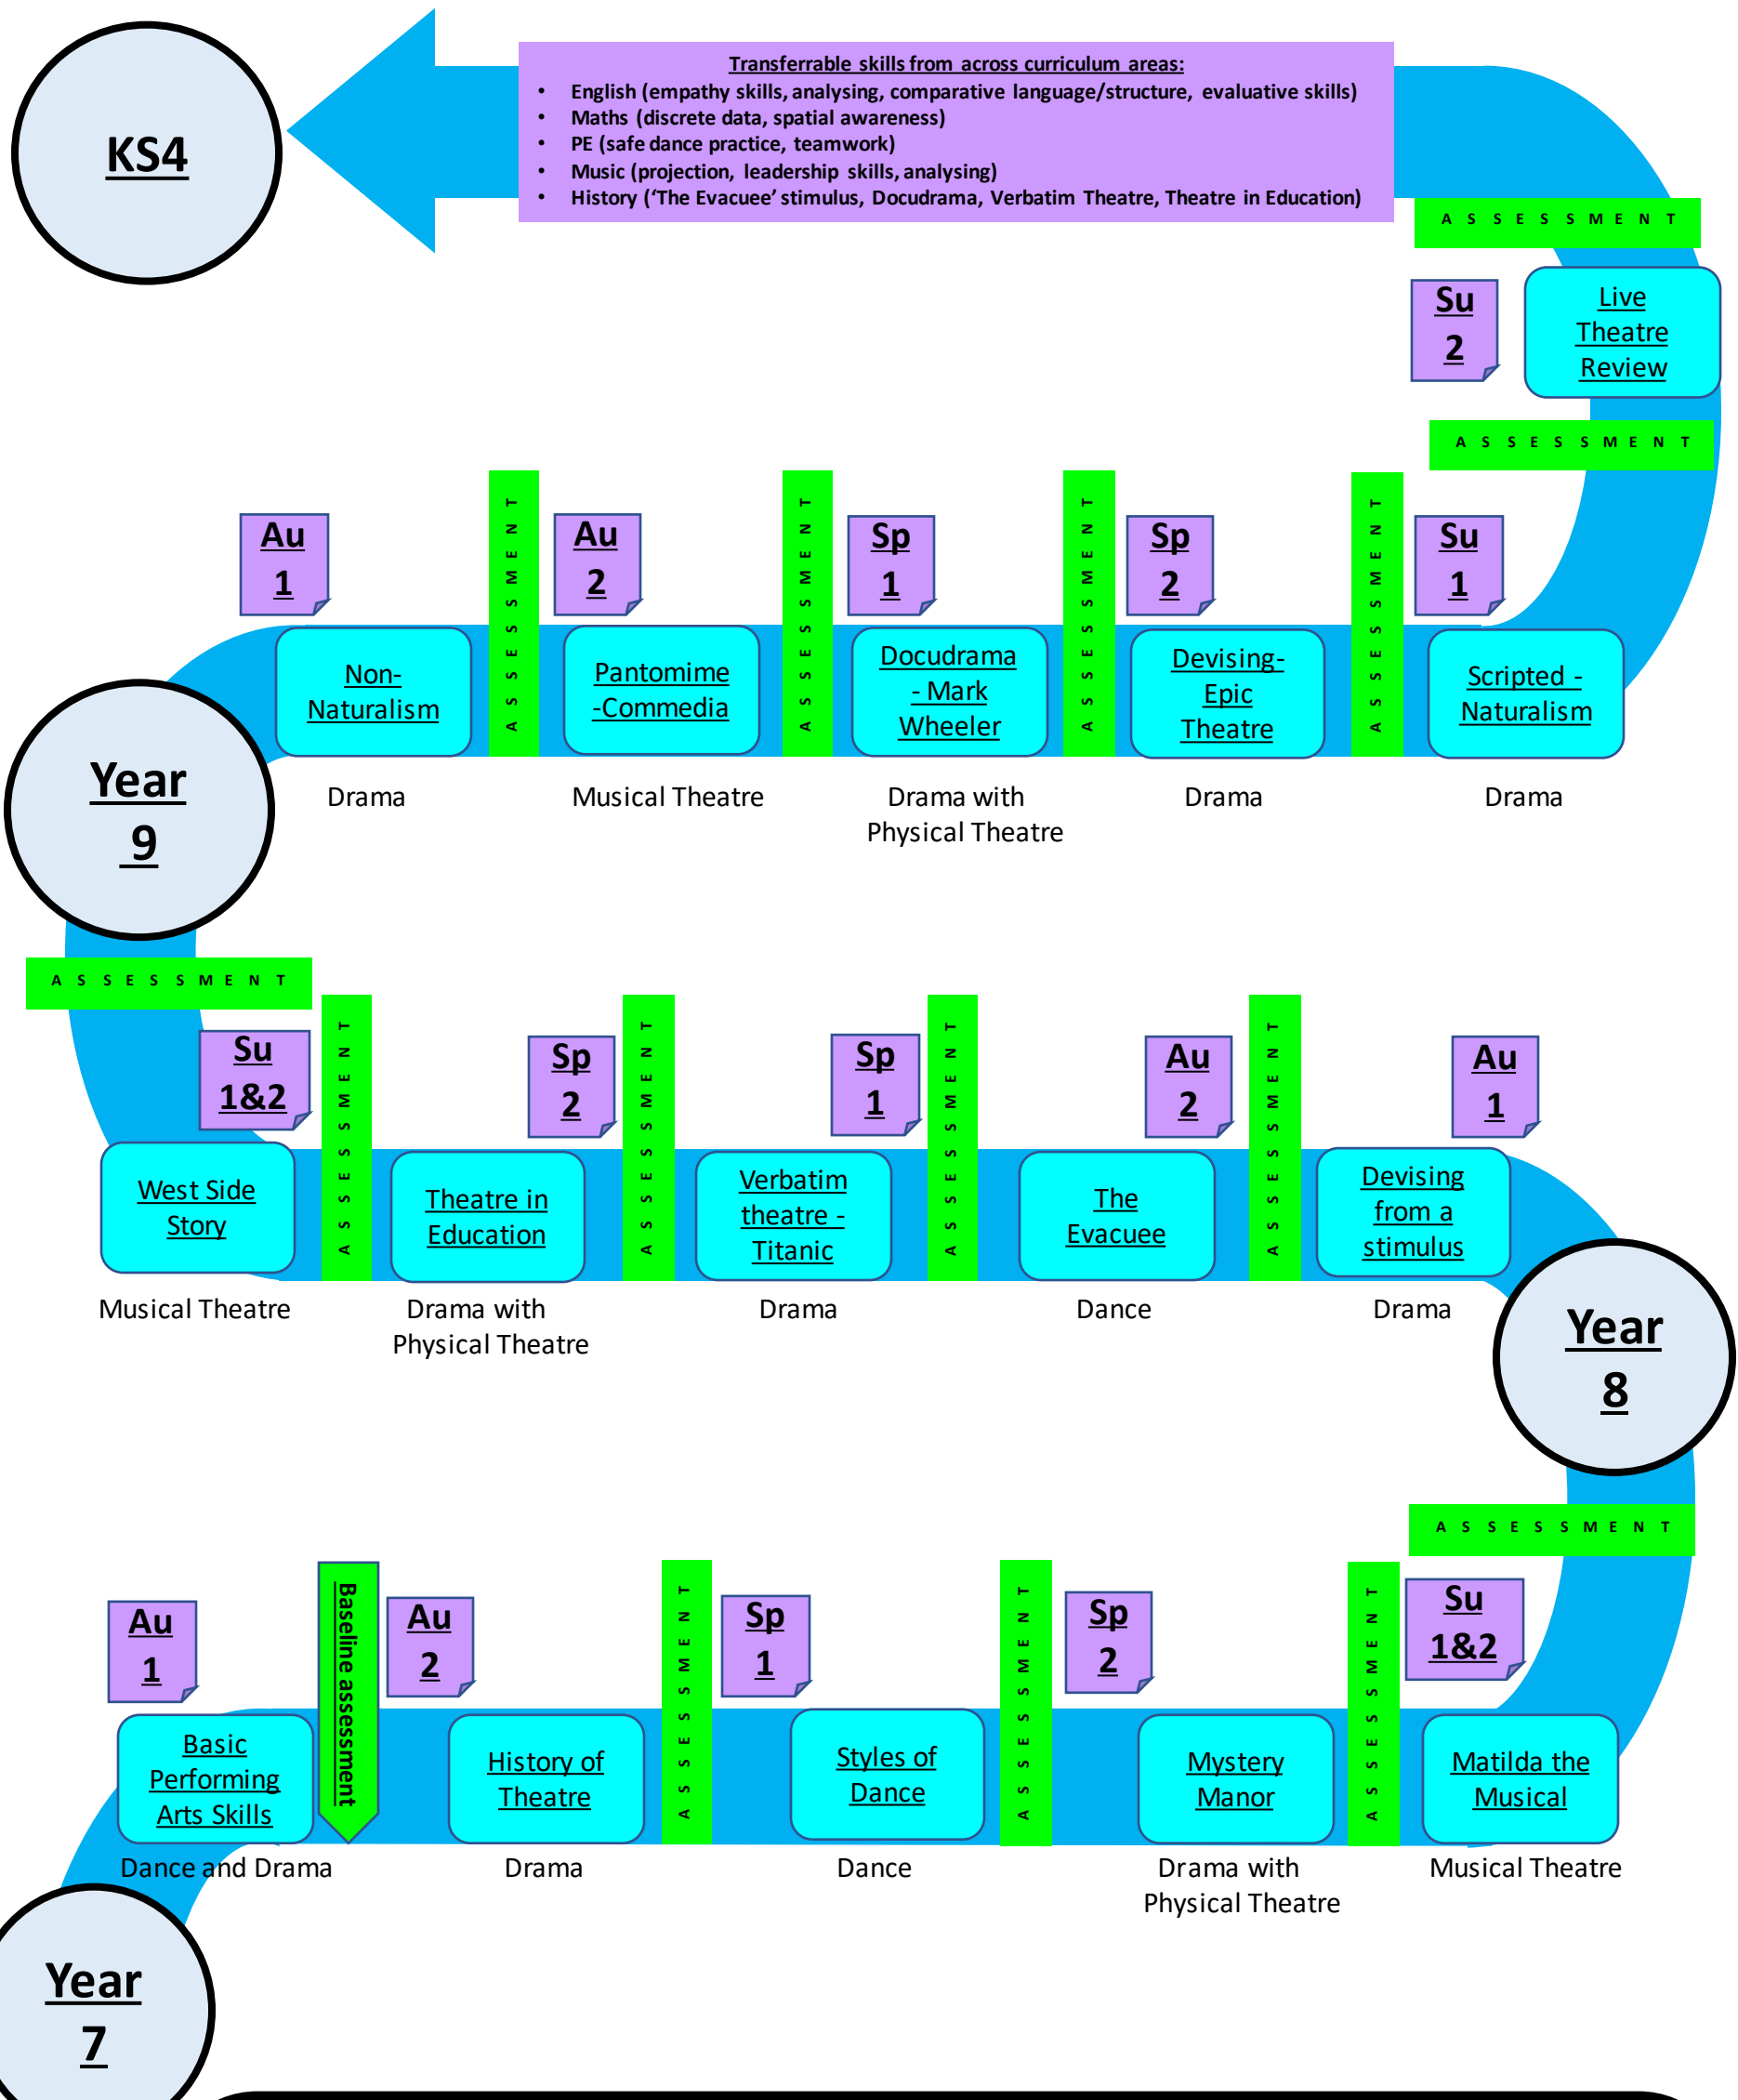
KS4

Transferrable skills from across curriculum areas:
- English (empathy skills, analysing, comparative language/structure, evaluative skills)
- Maths (discrete data, spatial awareness)
- PE (safe dance practice, teamwork)
- Music (projection, leadership skills, analysing)
- History ('The Evacuee' stimulus, Docudrama, Verbatim Theatre, Theatre in Education)

ASSESSMENT

Su 2

Live Theatre Review

ASSESSMENT

Au 1

Non-Naturalism

Drama

ASSESSMENT

Au 2

Pantomime -Commedia

Musical Theatre

ASSESSMENT

Sp 1

Docudrama - Mark Wheeler

Drama with Physical Theatre

ASSESSMENT

Sp 2

Devising- Epic Theatre

Drama

ASSESSMENT

Su 1

Scripted - Naturalism

Drama

Year 9

ASSESSMENT

Su 1&2

West Side Story

Musical Theatre

ASSESSMENT

Sp 2

Theatre in Education

Drama with Physical Theatre

ASSESSMENT

Sp 1

Verbatim theatre - Titanic

Drama

ASSESSMENT

Au 2

The Evacuee

Dance

ASSESSMENT

Au 1

Devising from a stimulus

Drama

Year 8

ASSESSMENT

Au 1

Basic Performing Arts Skills

Dance and Drama

Baseline assessment

Au 2

History of Theatre

Drama

ASSESSMENT

Sp 1

Styles of Dance

Dance

ASSESSMENT

Sp 2

Mystery Manor

Drama with Physical Theatre

ASSESSMENT

Su 1&2

Matilda the Musical

Musical Theatre

Year 7